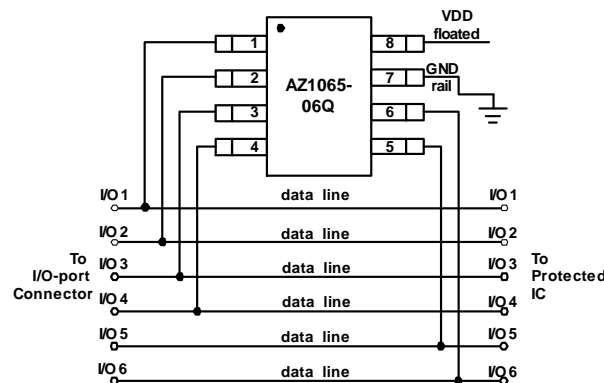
VDD
floated

1
2
3
4

AZ1065-06Q

8
7
6
5

GND
rail

I/O 1
data line
I/O 1

I/O 2
data line
I/O 2

To
I/O-port
Connector

I/O 3
data line
I/O 3

To
Protected
IC

I/O 4
data line
I/O 4

I/O 5
data line
I/O 5

I/O 6
data line
I/O 6